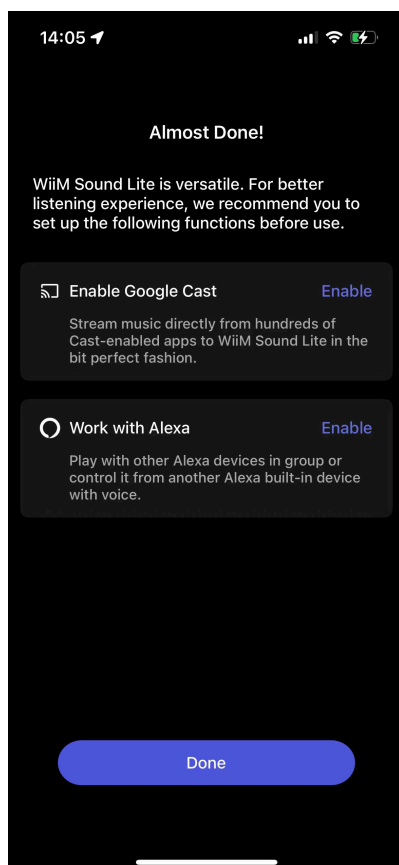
14:05

Almost Done!

WiiM Sound Lite is versatile. For better listening experience, we recommend you to set up the following functions before use.

Enable Google Cast
Enable

Stream music directly from hundreds of Cast-enabled apps to WiiM Sound Lite in the bit perfect fashion.

Work with Alexa
Enable

Play with other Alexa devices in group or control it from another Alexa built-in device with voice.

Done